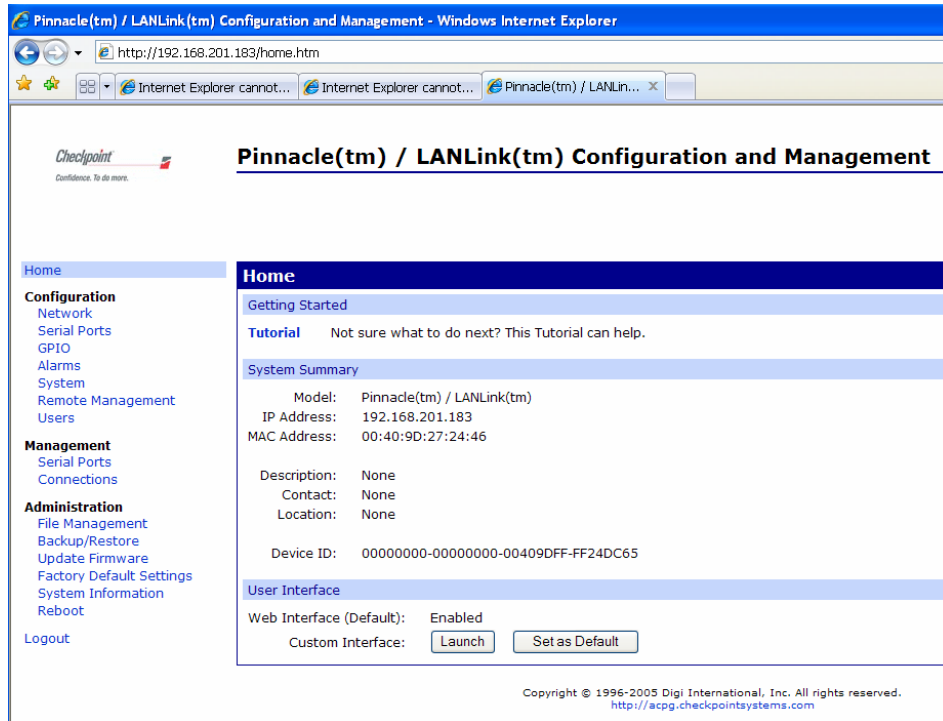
Pinnacle(tm) / LANLink(tm) Configuration and Management - Windows Internet Explorer

http://192.168.201.183/home.htm

Internet Explorer cannot... Internet Explorer cannot... Pinnacle(tm) / LANLin...

Checkpoint
Confidence. To do more.

Pinnacle(tm) / LANLink(tm) Configuration and Management

Home

Configuration
Network
Serial Ports
GPIO
Alarms
System
Remote Management
Users

Management
Serial Ports
Connections

Administration
File Management
Backup/Restore
Update Firmware
Factory Default Settings
System Information
Reboot

Logout

Home

Getting Started

Tutorial Not sure what to do next? This Tutorial can help.

System Summary

Model: Pinnacle(tm) / LANLink(tm)
IP Address: 192.168.201.183
MAC Address: 00:40:9D:27:24:46

Description: None
Contact: None
Location: None

Device ID: 00000000-00000000-00409DFF-FF24DC65

User Interface

Web Interface (Default): Enabled
Custom Interface: Launch Set as Default

Copyright © 1996-2005 Digi International, Inc. All rights reserved.
http://acpg.checkpointsystems.com